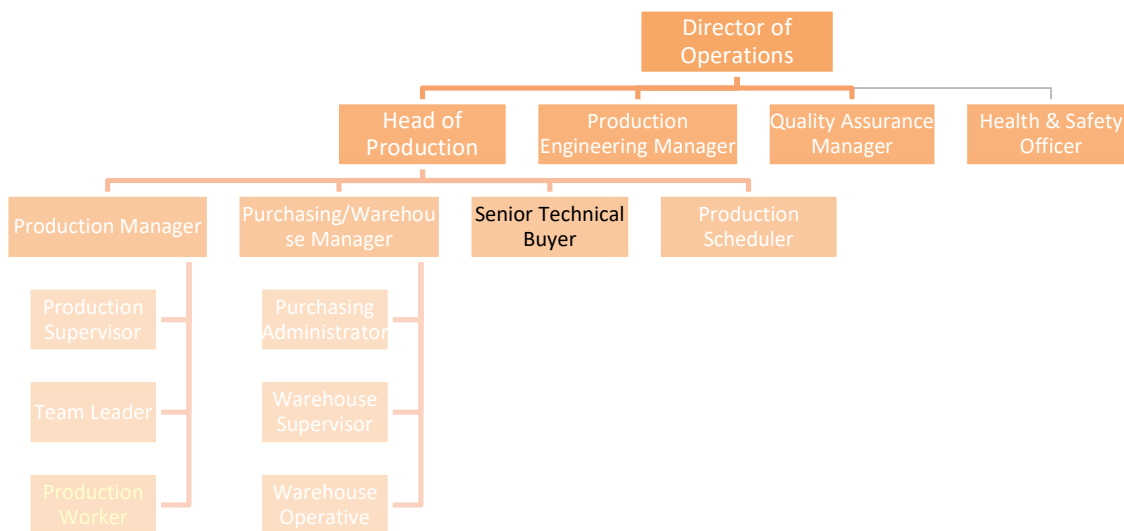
Director of Operations

Head of Production

Production Engineering Manager

Quality Assurance Manager

Health & Safety Officer

Production Manager

Purchasing/Warehouse Manager

Senior Technical Buyer

Production Scheduler

Production Supervisor

Team Leader

Production Worker

Purchasing Administrator

Warehouse Supervisor

Warehouse Operative